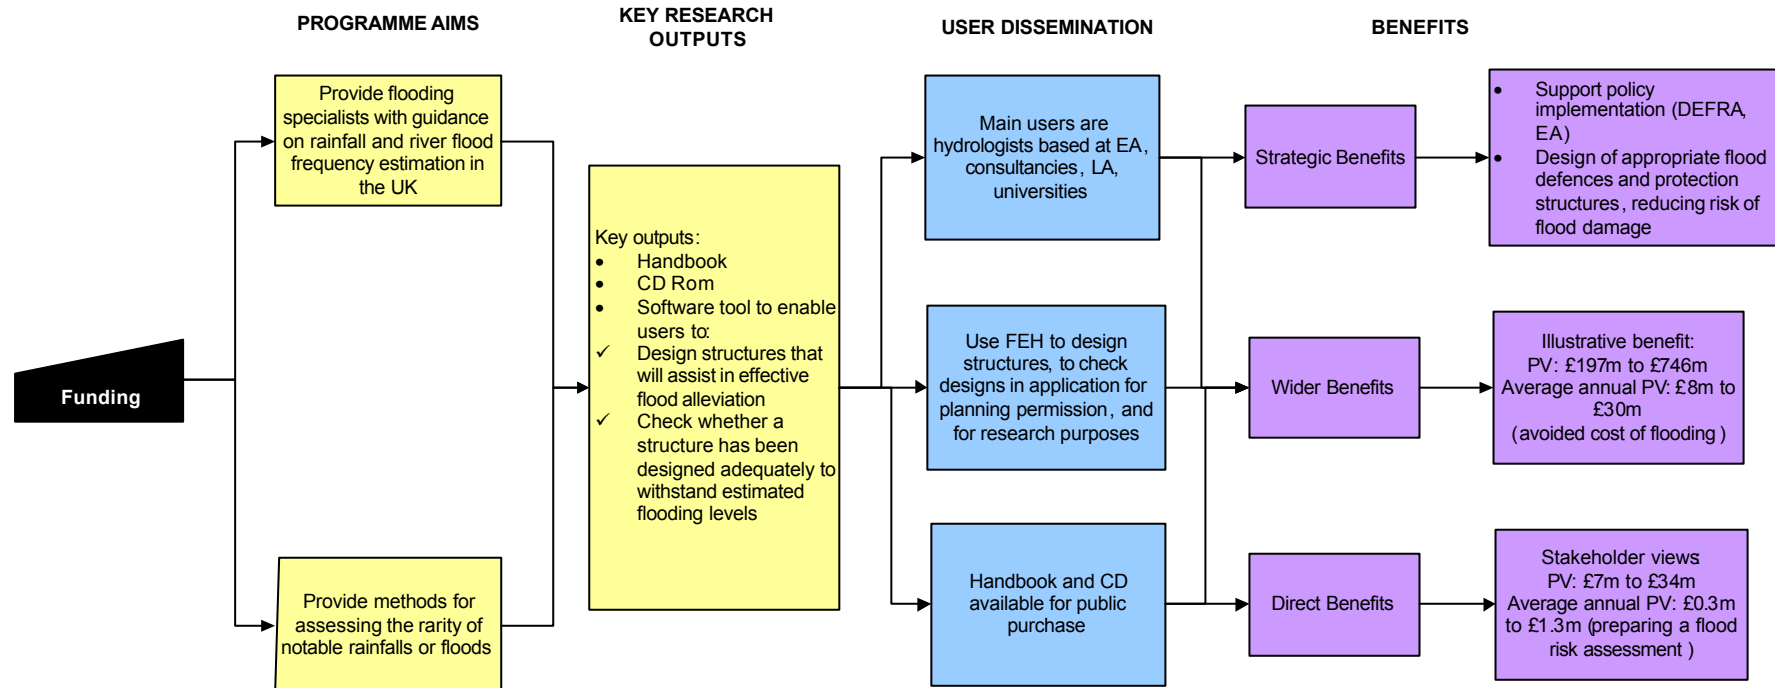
PROGRAMME AIMS

KEY RESEARCH OUTPUTS

USER DISSEMINATION

BENEFITS

Funding

Provide flooding specialists with guidance on rainfall and river flood frequency estimation in the UK

Provide methods for assessing the rarity of notable rainfalls or floods

Key outputs:
- Handbook
- CD Rom
- Software tool to enable users to:
✓ Design structures that will assist in effective flood alleviation
✓ Check whether a structure has been designed adequately to withstand estimated flooding levels

Main users are hydrologists based at EA, consultancies, LA, universities

Use FEH to design structures, to check designs in application for planning permission, and for research purposes

Handbook and CD available for public purchase

Strategic Benefits

Wider Benefits

Direct Benefits

- Support policy implementation (DEFRA, EA)
- Design of appropriate flood defences and protection structures, reducing risk of flood damage

Illustrative benefit:
PV: £197m to £746m
Average annual PV: £8m to £30m
(avoided cost of flooding)

Stakeholder views
PV: £7m to £34m
Average annual PV: £0.3m to £1.3m (preparing a flood risk assessment)